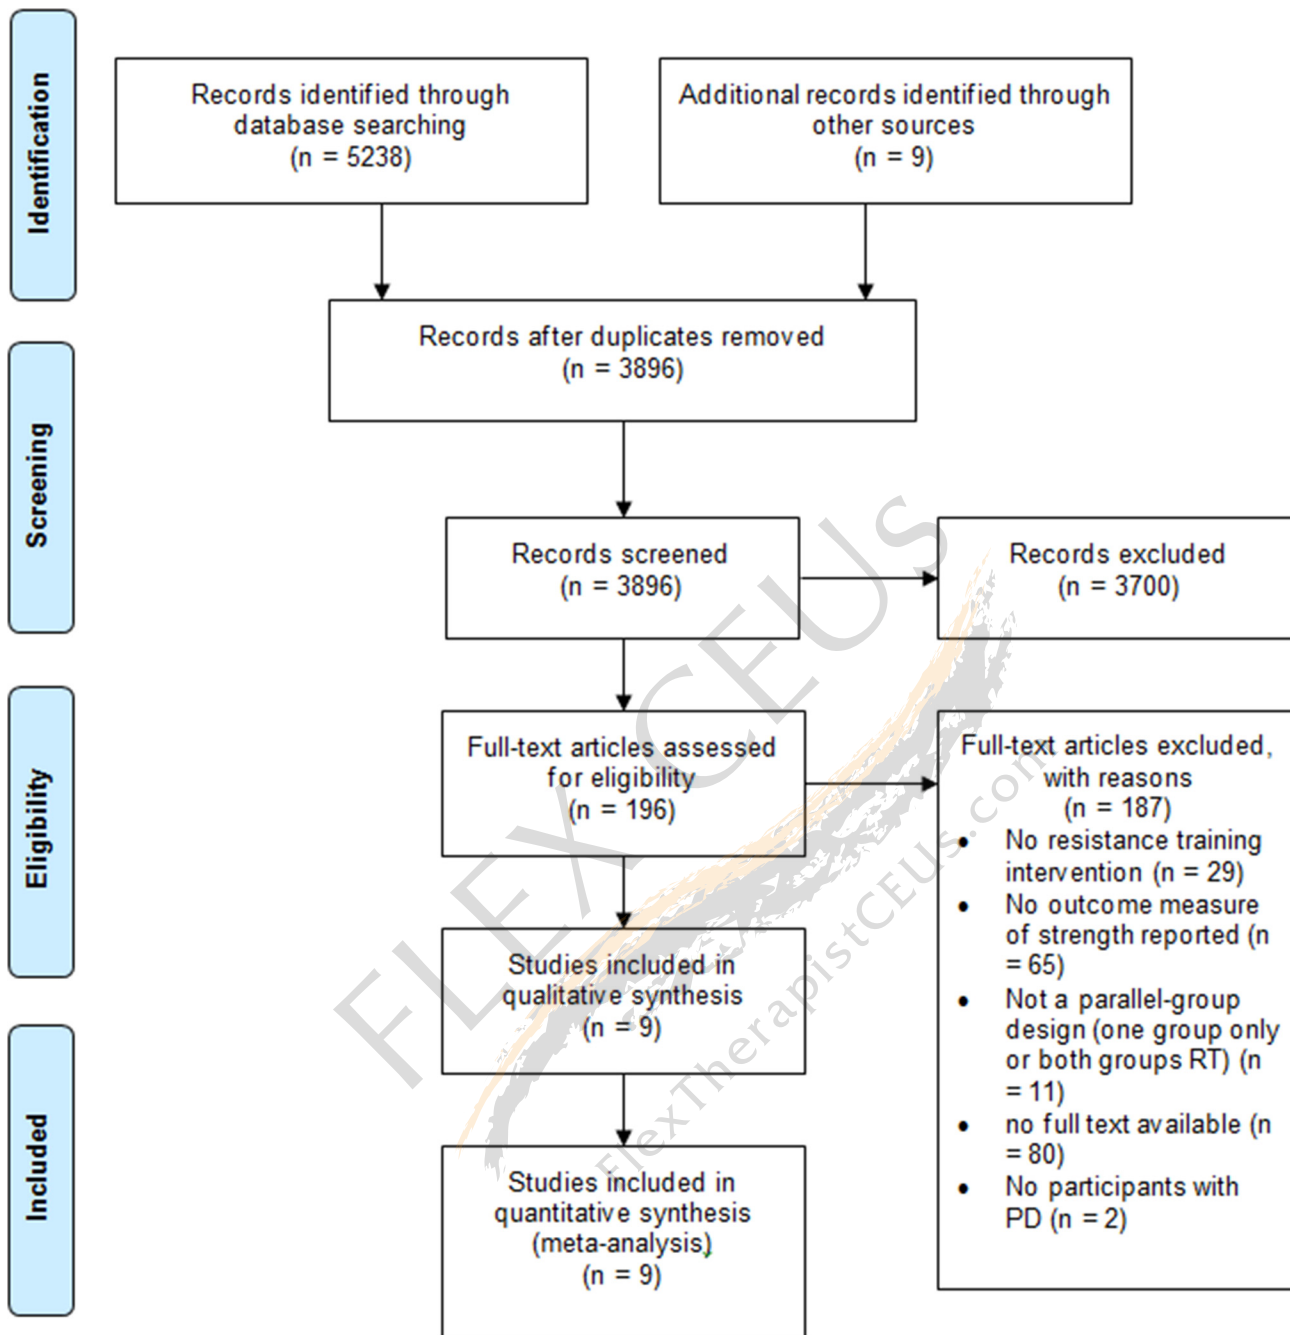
Identification

Records identified through database searching (n = 5238)

Additional records identified through other sources (n = 9)

Records after duplicates removed (n = 3896)

Screening

Records screened (n = 3896)

Records excluded (n = 3700)

Eligibility

Full-text articles assessed for eligibility (n = 196)

Full-text articles excluded, with reasons (n = 187)
- No resistance training intervention (n = 29)
- No outcome measure of strength reported (n = 65)
- Not a parallel-group design (one group only or both groups RT) (n = 11)
- no full text available (n = 80)
- No participants with PD (n = 2)

Studies included in qualitative synthesis (n = 9)

Included

Studies included in quantitative synthesis (meta-analysis) (n = 9)

FLEX CEUS

FlexTherapistCEUs.com